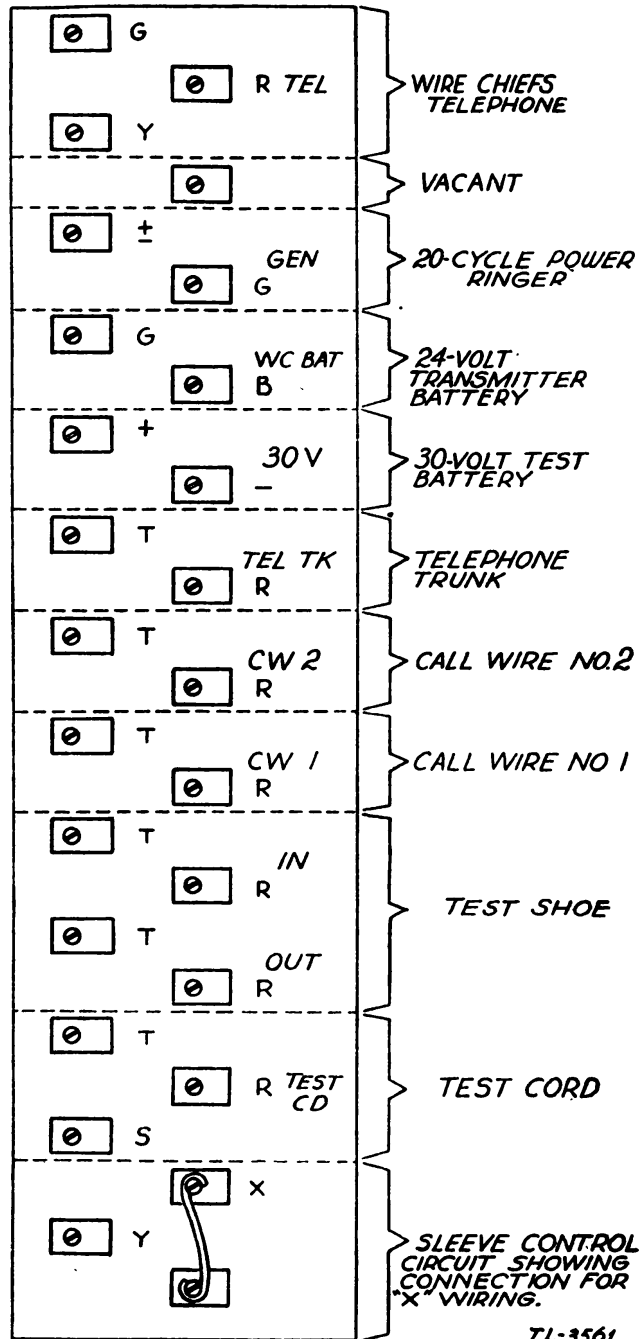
G
R TEL
Y
WIRE CHIEFS TELEPHONE

VACANT

±
GEN
G
20-CYCLE POWER RINGER

G
WC BAT
B
24-VOLT TRANSMITTER BATTERY

+
30 V
–
30-VOLT TEST BATTERY

T
TEL TK
R
TELEPHONE TRUNK

T
CW 2
R
CALL WIRE NO.2

T
CW 1
R
CALL WIRE NO 1

T
IN
R
T
OUT
R
TEST SHOE

T
R TEST CD
S
TEST CORD

X
Y
SLEEVE CONTROL CIRCUIT SHOWING CONNECTION FOR "X" WIRING.

TL-3561